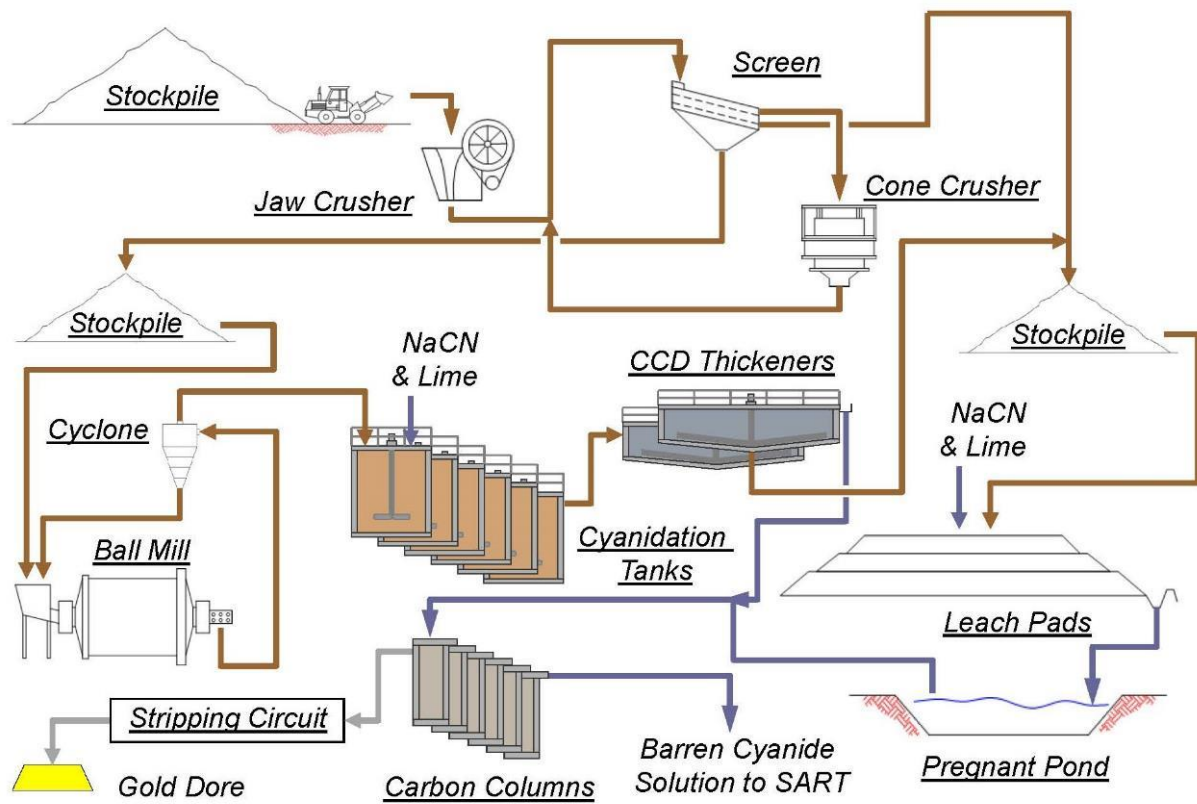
Stockpile

Jaw Crusher

Screen

Cone Crusher

Stockpile

NaCN & Lime

CCD Thickeners

Stockpile

Cyclone

NaCN & Lime

Ball Mill

Cyanidation Tanks

Leach Pads

Stripping Circuit

Gold Dore

Carbon Columns

Barren Cyanide Solution to SART

Pregnant Pond